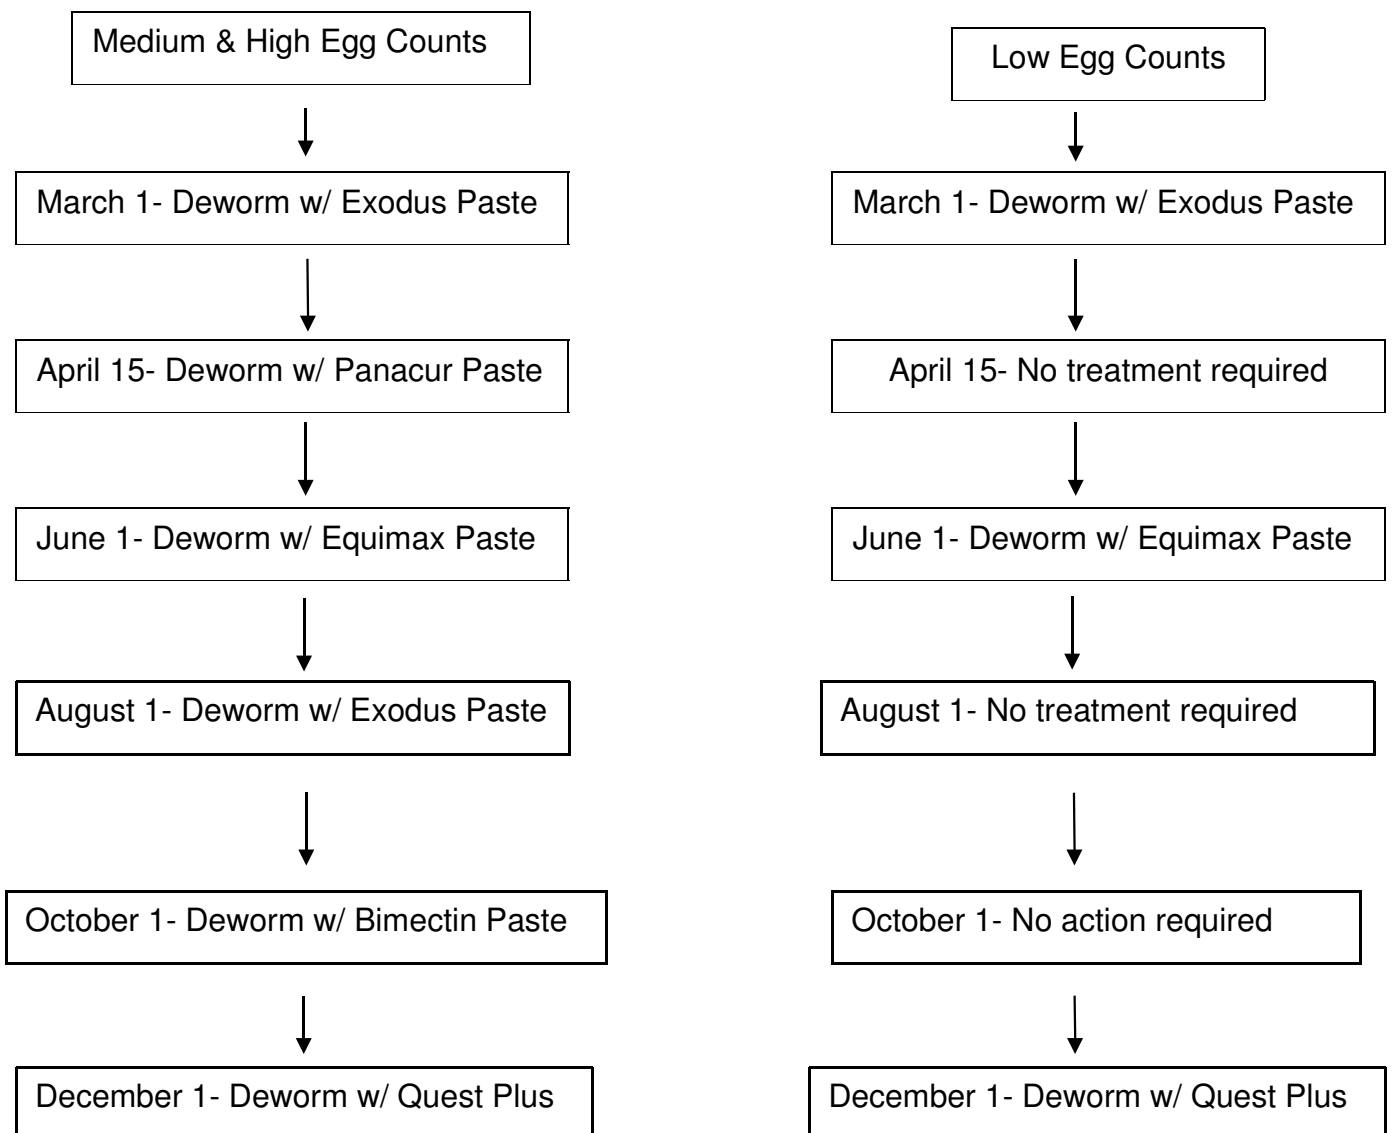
Medium & High Egg Counts

March 1- Deworm w/ Exodus Paste

April 15- Deworm w/ Panacur Paste

June 1- Deworm w/ Equimax Paste

August 1- Deworm w/ Exodus Paste

October 1- Deworm w/ Bimectin Paste

December 1- Deworm w/ Quest Plus

Low Egg Counts

March 1- Deworm w/ Exodus Paste

April 15- No treatment required

June 1- Deworm w/ Equimax Paste

August 1- No treatment required

October 1- No action required

December 1- Deworm w/ Quest Plus